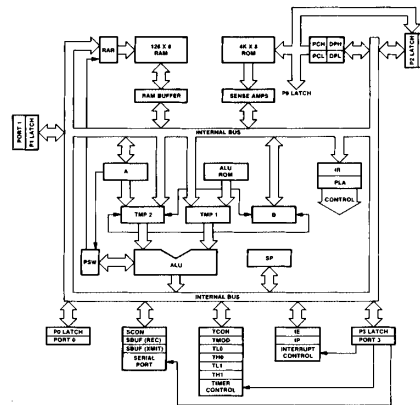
RAR
128 X 8 RAM
RAM BUFFER
4K X 8 ROM
SENSE AMPS
PCH DPH
PCL DPL
P0 LATCH
P2 LATCH
PORT 1
P1 LATCH
INTERNAL BUS
A
ALU ROM
IR
PLA
CONTROL
TMP 2
TMP 1
B
PSW
ALU
SP
INTERNAL BUS
P0 LATCH
PORT 0
SCON
SBUF (REC)
SBUF (XMIT)
SERIAL PORT
TCON
TMOD
TL0
TH0
TL1
TH1
TIMER CONTROL
IE
IP
INTERRUPT CONTROL
P3 LATCH
PORT 3